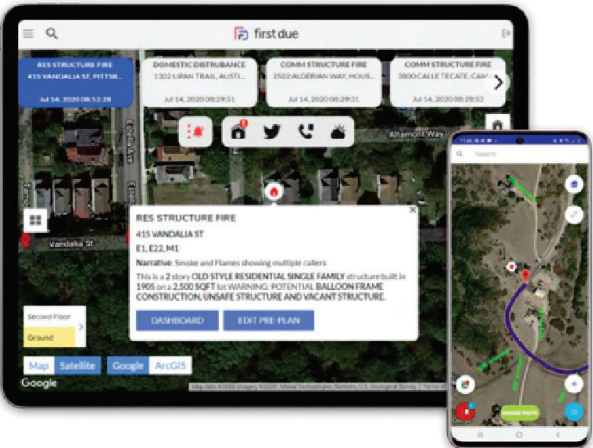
first due

RES STRUCTURE FIRE
415 VANDALIA ST, PITTSB...
Jul 14, 2020 08:52:28

DOMESTIC DISTURBANCE
1302 LIPAN TRAIL, AUSTI...
Jul 14, 2020 08:29:51

COMM STRUCTURE FIRE
2502 ALGERIAN WAY, HOUS...
Jul 14, 2020 08:29:31

COMM STRUCTURE FIRE
3800 CALLE TECATE, CAM...
Jul 14, 2020 08:29:51

Altamont Way

Vandalia St

RES STRUCTURE FIRE
415 VANDALIA ST
E1, E22, M1
Narrative: Smoke and Flames showing multiple callers
This is a 2 story OLD STYLE RESIDENTIAL SINGLE FAMILY structure built in 1905 on a 2,500 SQFT lot WARNING: POTENTIAL BALLOON FRAME CONSTRUCTION, UNSAFE STRUCTURE AND VACANT STRUCTURE.

DASHBOARD
EDIT PRE-PLAN

Second Floor
Ground

Map
Satellite
Google
ArcGIS

Google

Search